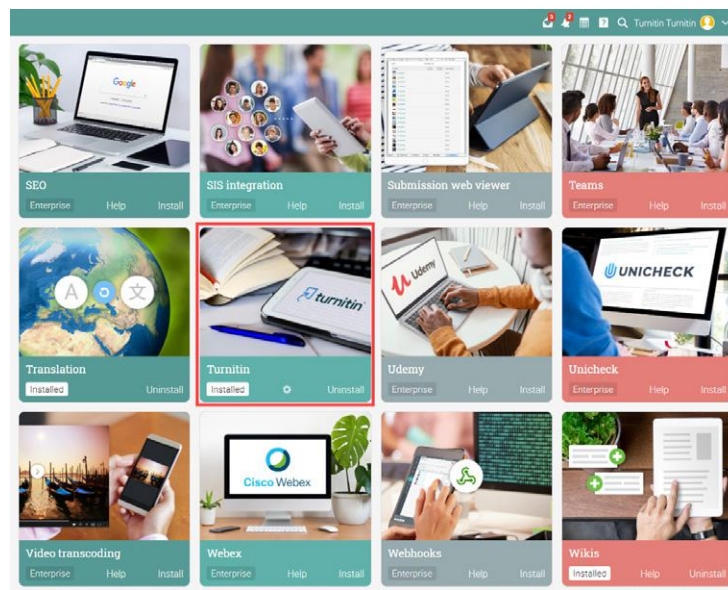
Turnitin Turnitin

Google

SEO
Enterprise Help Install

SIS integration
Enterprise Help Install

Submission web viewer
Enterprise Help Install

Teams
Enterprise Help Install

A 文

Translation
Installed Uninstall

turnitin

Turnitin
Installed Uninstall

Udemy

Udemy
Enterprise Help Install

UNICHECK

Unicheck
Enterprise Help Install

Video transcoding
Enterprise Help Install

Cisco Webex

Webex
Enterprise Help Install

Webhooks
Enterprise Help Install

Wikis
Installed Help Uninstall